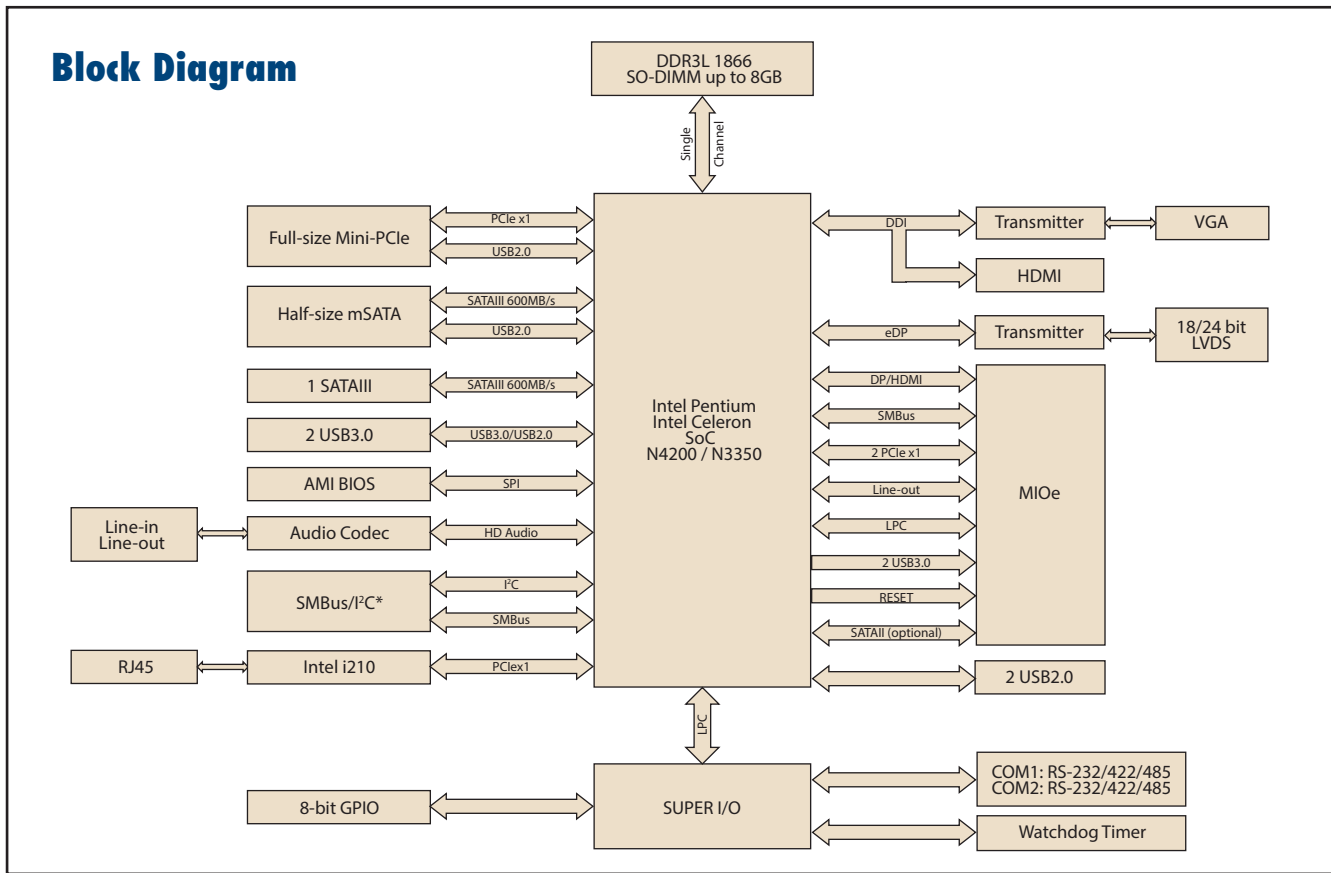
Block Diagram

DDR3L 1866
SO-DIMM up to 8GB

Single Channel

Full-size Mini-PCIe
PCIe x1
USB2.0

Half-size mSATA
SATAIII 600MB/s
USB2.0

1 SATAIII
SATAIII 600MB/s

2 USB3.0
USB3.0/USB2.0

AMI BIOS
SPI

Line-in
Line-out

Audio Codec
HD Audio

SMBus/I$^2$C*
I$^2$C
SMBus

RJ45

Intel i210
PCIex1

Intel Pentium
Intel Celeron
SoC
N4200 / N3350

DDI
Transmitter
VGA
HDMI

eDP
Transmitter
18/24 bit
LVDS

DP/HDMI
SMBus
2 PCIe x1
Line-out
LPC
2 USB3.0
RESET
SATAII (optional)
MIOe

2 USB2.0

LPC

8-bit GPIO

SUPER I/O

COM1: RS-232/422/485
COM2: RS-232/422/485

Watchdog Timer